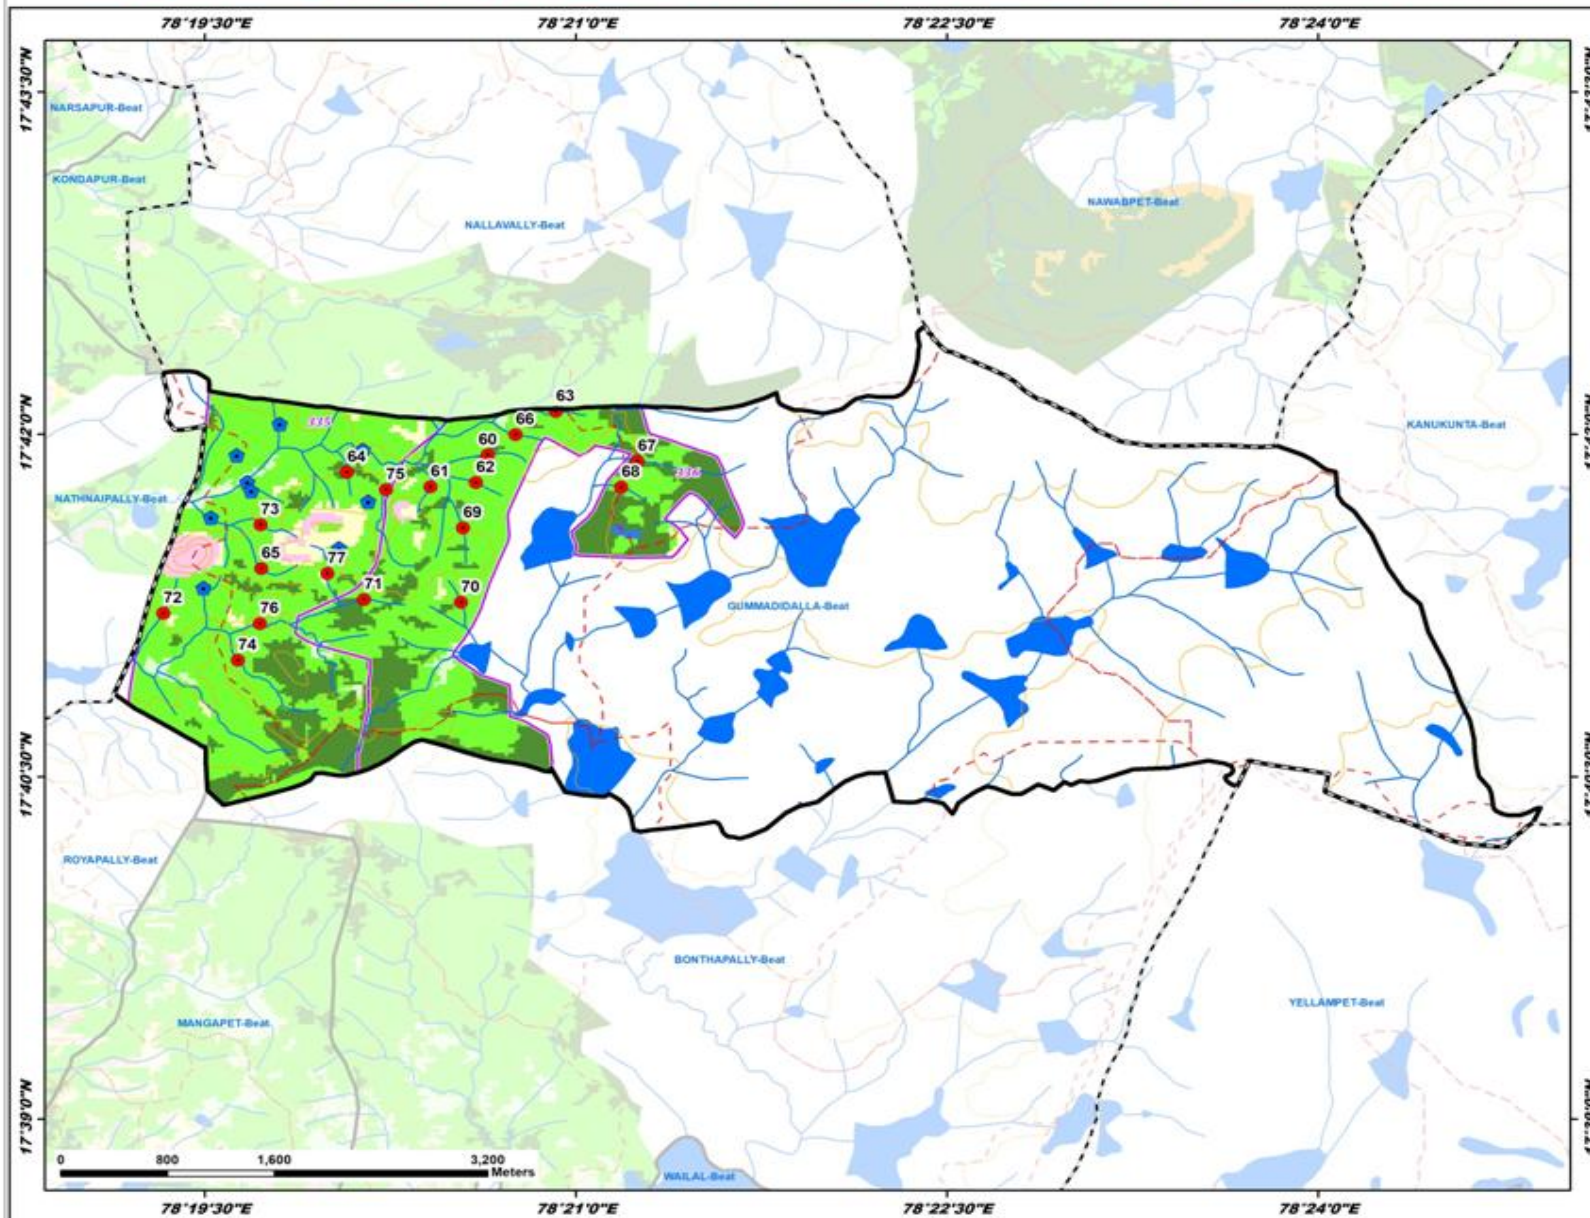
78°19'30"E
78°21'0"E
78°22'30"E
78°24'0"E

17°43'30"N
17°42'0"N
17°40'30"N
17°39'0"N

NARSAPUR-Beat
KONDAPUR-Beat
NALLAVALLY-Beat
NAWABPET-Beat
KANUKUNTA-Beat
NATHNAIPALLY-Beat
GUMMADIDALLA-Beat
ROYAPALLY-Beat
BONTHAPALLY-Beat
YELLAMPET-Beat
MANGAPET-Beat
WAILAL-Beat

335
336

63
66
60
67
64
75
61
62
68
73
69
65
77
71
70
72
76
74

0 800 1,600 3,200 Meters

78°19'30"E
78°21'0"E
78°22'30"E
78°24'0"E